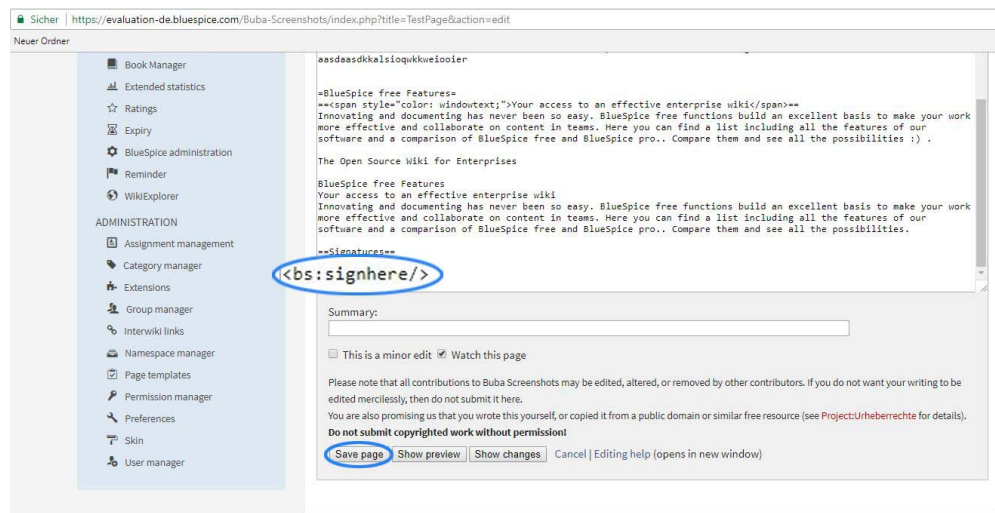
Sicher | https://evaluation-de.bluespice.com/Buba-Screenshots/index.php?title=TestPage&action=edit

Neuer Ordner

Book Manager
Extended statistics
Ratings
Expiry
BlueSpice administration
Reminder
WikiExplorer

ADMINISTRATION
Assignment management
Category manager
Extensions
Group manager
Interwiki links
Namespace manager
Page templates
Permission manager
Preferences
Skin
User manager

aasdaasdkkalsioqwkkweiooier

=BlueSpice free Features=
==<span style="color: windowtext;">Your access to an effective enterprise wiki</span>==
Innovating and documenting has never been so easy. BlueSpice free functions build an excellent basis to make your work more effective and collaborate on content in teams. Here you can find a list including all the features of our software and a comparison of BlueSpice free and BlueSpice pro.. Compare them and see all the possibilities :) .

The Open Source Wiki for Enterprises

BlueSpice free Features
Your access to an effective enterprise wiki
Innovating and documenting has never been so easy. BlueSpice free functions build an excellent basis to make your work more effective and collaborate on content in teams. Here you can find a list including all the features of our software and a comparison of BlueSpice free and BlueSpice pro.. Compare them and see all the possibilities.

==Signatures==
<bs:signhere/>

Summary:

This is a minor edit  Watch this page

Please note that all contributions to Buba Screenshots may be edited, altered, or removed by other contributors. If you do not want your writing to be edited mercilessly, then do not submit it here.
You are also promising us that you wrote this yourself, or copied it from a public domain or similar free resource (see Project:Urheberrechte for details).
Do not submit copyrighted work without permission!

Save page | Show preview | Show changes | Cancel | Editing help (opens in new window)